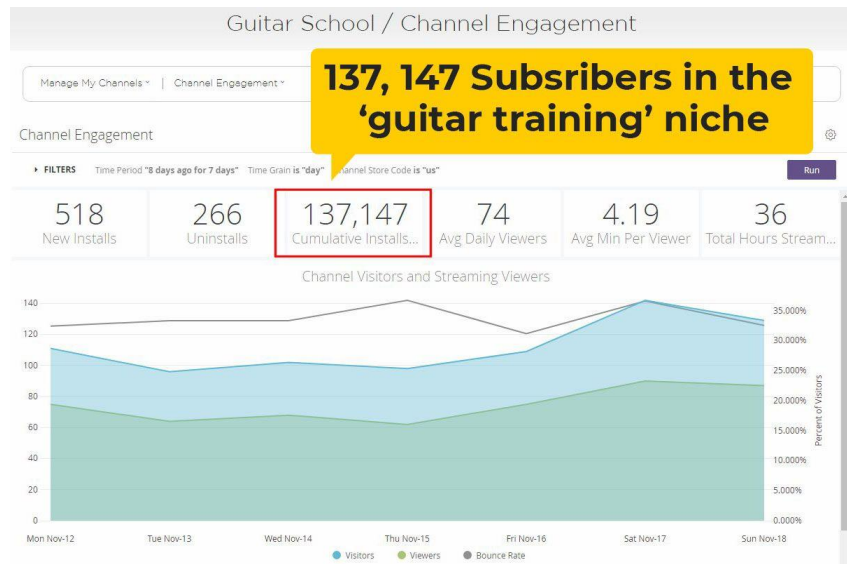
Guitar School / Channel Engagement

Manage My Channels | Channel Engagement

137, 147 Subsribers in the 'guitar training' niche

Channel Engagement

FILTERS Time Period "8 days ago for 7 days" Time Grain is "day" Channel Store Code is "us"

Run

| 518 | 266 | 137,147 | 74 | 4.19 | 36 |
|---|---|---|---|---|---|
| New Installs | Uninstalls | Cumulative Installs... | Avg Daily Viewers | Avg Min Per Viewer | Total Hours Stream... |

Channel Visitors and Streaming Viewers

140
120
100
80
60
40
20
0

35.000%
30.000%
25.000%
20.000%
15.000%
10.000%
5.000%
0.000%

Percent of Visitors

Mon Nov-12 Tue Nov-13 Wed Nov-14 Thu Nov-15 Fri Nov-16 Sat Nov-17 Sun Nov-18

Visitors Viewers Bounce Rate